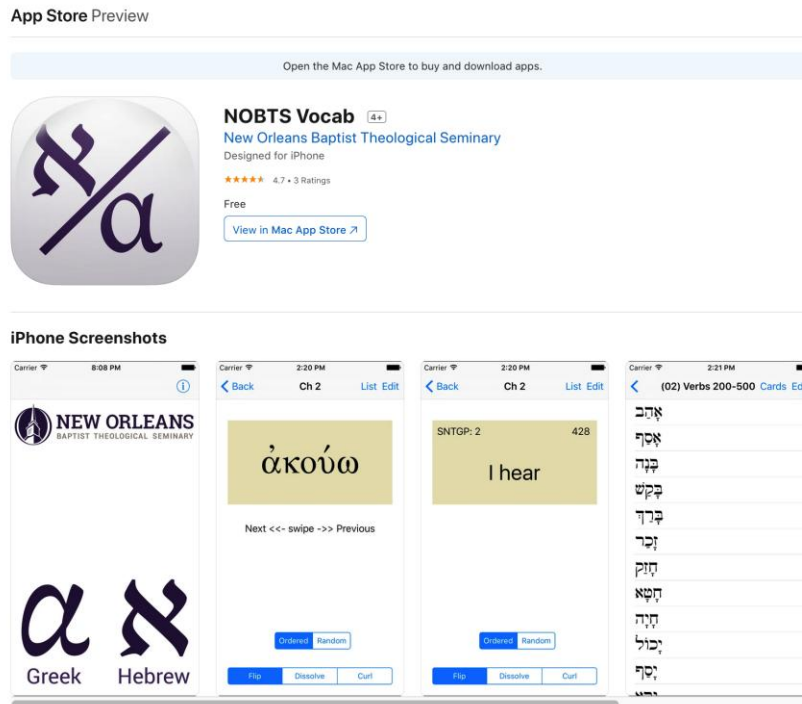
App Store Preview

Open the Mac App Store to buy and download apps.

NOBTS Vocab 4+
New Orleans Baptist Theological Seminary
Designed for iPhone
★★★★★ 4.7 • 3 Ratings
Free
View in Mac App Store ↗

iPhone Screenshots

Carrier 8:08 PM
NEW ORLEANS
BAPTIST THEOLOGICAL SEMINARY
α א
Greek Hebrew

Carrier 2:20 PM
Back Ch 2 List Edit
ἀκούω
Next <<- swipe ->> Previous
Ordered Random
Flip Dissolve Curl

Carrier 2:20 PM
Back Ch 2 List Edit
SNTGP: 2 428
I hear
Ordered Random
Flip Dissolve Curl

Carrier 2:21 PM
(02) Verbs 200-500 Cards Ed
אָהַב
אָסַף
בָּנָה
בָּקַשׁ
בָּרַךְ
זָכַר
חָזַק
חָטָא
חָיָה
יָכוֹל
יָסַף
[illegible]